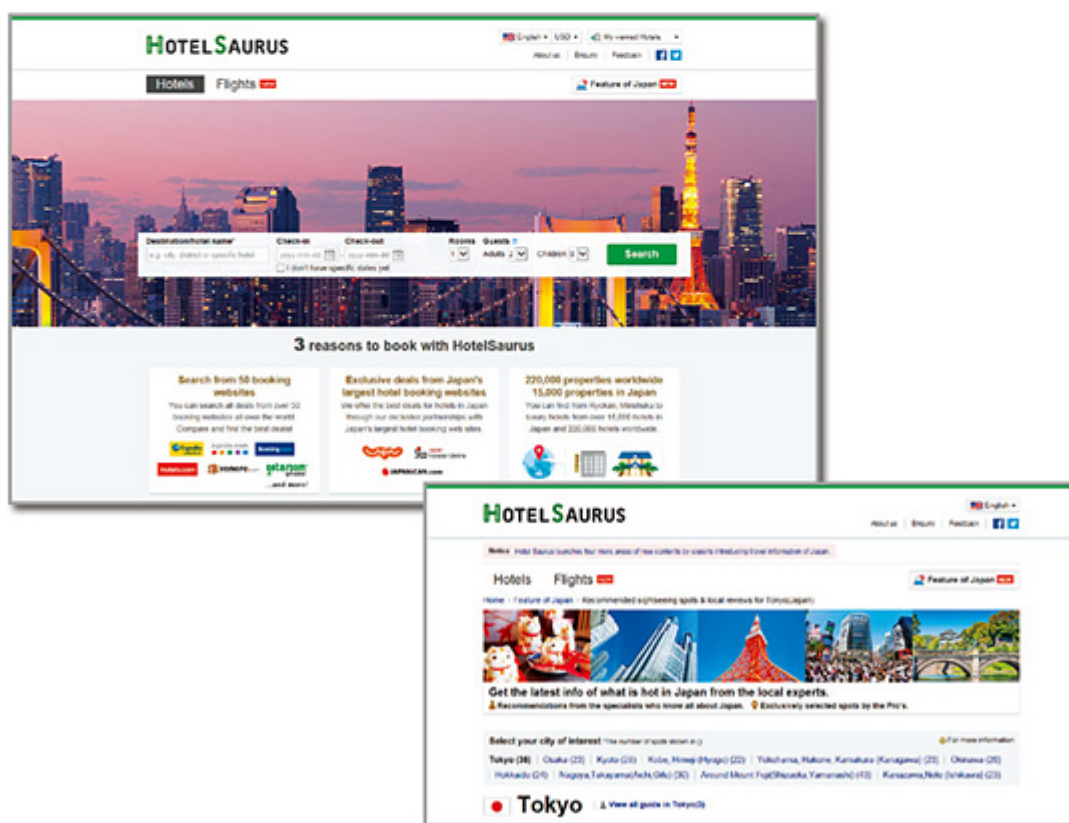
HOTEL SAURUS

English USD My viewed Hotels

About us | Enquiry | Feedback

Hotels Flights NEW

Feature of Japan NEW

Destination/hotel name* Check-in Check-out Rooms Guests

e.g. city, district or specific hotel yyyy-mm-dd yyyy-mm-dd 1 Adults 2 Children 0

I don't have specific dates yet

Search

3 reasons to book with HotelSaurus

Search from 50 booking websites

You can search all deals from over 50 booking websites all over the world. Compare and find the best deals!

Expedia agoda Booking.com Hotels.com getaroom ...and more!

Exclusive deals from Japan's largest hotel booking websites

We offer the best deals for hotels in Japan through our exclusive partnerships with Japan's largest hotel booking web sites.

JAPANICAN.com

220,000 properties worldwide 15,000 properties in Japan

You can find from Ryokan, Minshuku to luxury hotels from over 15,000 hotels in Japan and 220,000 hotels worldwide.

HOTEL SAURUS

English

About us | Enquiry | Feedback

Notice Hotel Saurus launches four more areas of new contents for experts introducing travel information of Japan.

Hotels Flights NEW

Feature of Japan NEW

Home › Feature of Japan › Recommended sightseeing spots & local reviews for Tokyo(Japan)

Get the latest info of what is hot in Japan from the local experts.

Recommendations from the specialists who know all about Japan. Exclusively selected spots by the Pro's.

Select your city of interest *The number of spots shown in () For more information

Tokyo (38) | Osaka (23) | Kyoto (28) | Kobe, Himeji (Hyogo) (22) | Yokohama, Hakone, Kamakura (Kanagawa) (23) | Okinawa (26)

Hokkaido (24) | Nagoya,Takayama(Aichi,Gifu) (30) | Around Mount Fuji(Shizuoka,Yamanashi) (43) | Kanazawa,Noto (Ishikawa) (23)

Tokyo View all guide in Tokyo(3)